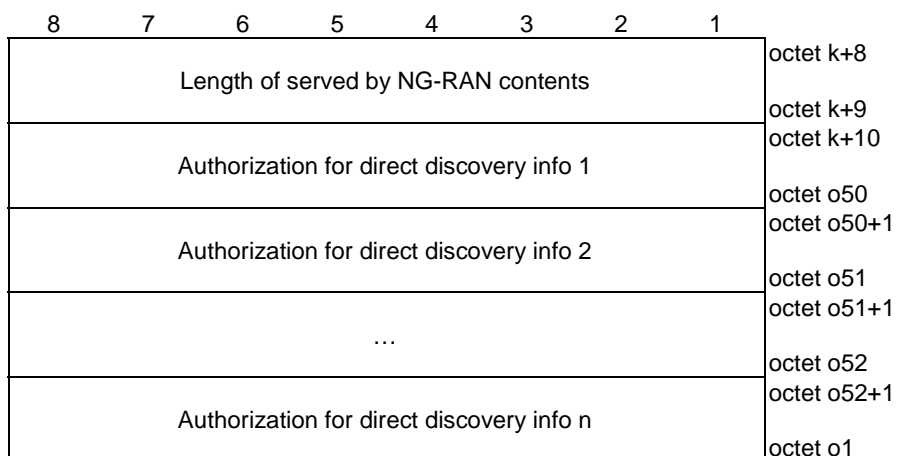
| 8 | 7 | 6 | 5 | 4 | 3 | 2 | 1 | |
|---|---|---|---|---|---|---|---|---|
| Length of served by NG-RAN contents | | | | | | | | octet k+8<br>octet k+9 |
| Authorization for direct discovery info 1 | | | | | | | | octet k+10<br>octet o50 |
| Authorization for direct discovery info 2 | | | | | | | | octet o50+1<br>octet o51 |
| … | | | | | | | | octet o51+1<br>octet o52 |
| Authorization for direct discovery info n | | | | | | | | octet o52+1<br>octet o1 |